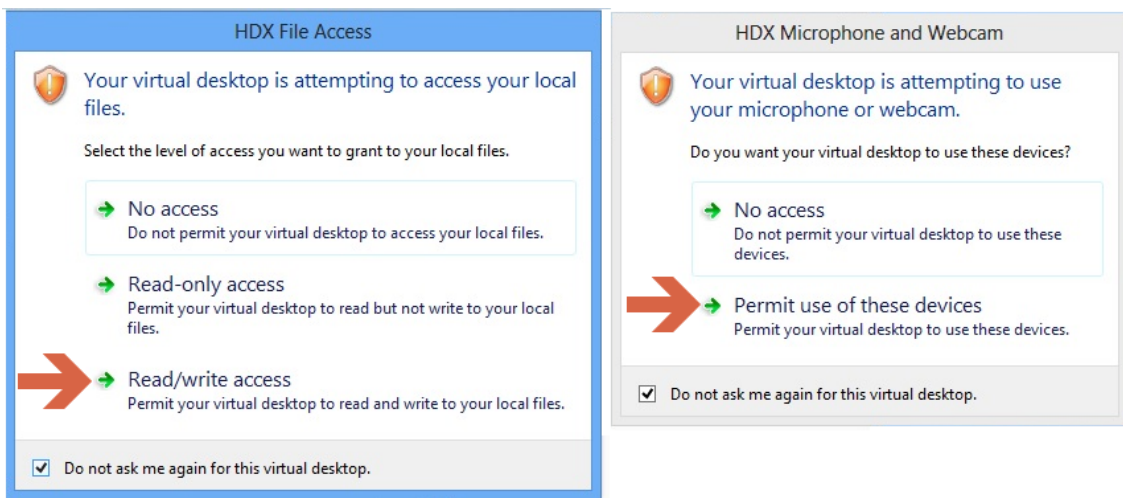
HDX File Access

Your virtual desktop is attempting to access your local files.

Select the level of access you want to grant to your local files.

No access
Do not permit your virtual desktop to access your local files.

Read-only access
Permit your virtual desktop to read but not write to your local files.

Read/write access
Permit your virtual desktop to read and write to your local files.

Do not ask me again for this virtual desktop.

HDX Microphone and Webcam

Your virtual desktop is attempting to use your microphone or webcam.

Do you want your virtual desktop to use these devices?

No access
Do not permit your virtual desktop to use these devices.

Permit use of these devices
Permit your virtual desktop to use these devices.

Do not ask me again for this virtual desktop.